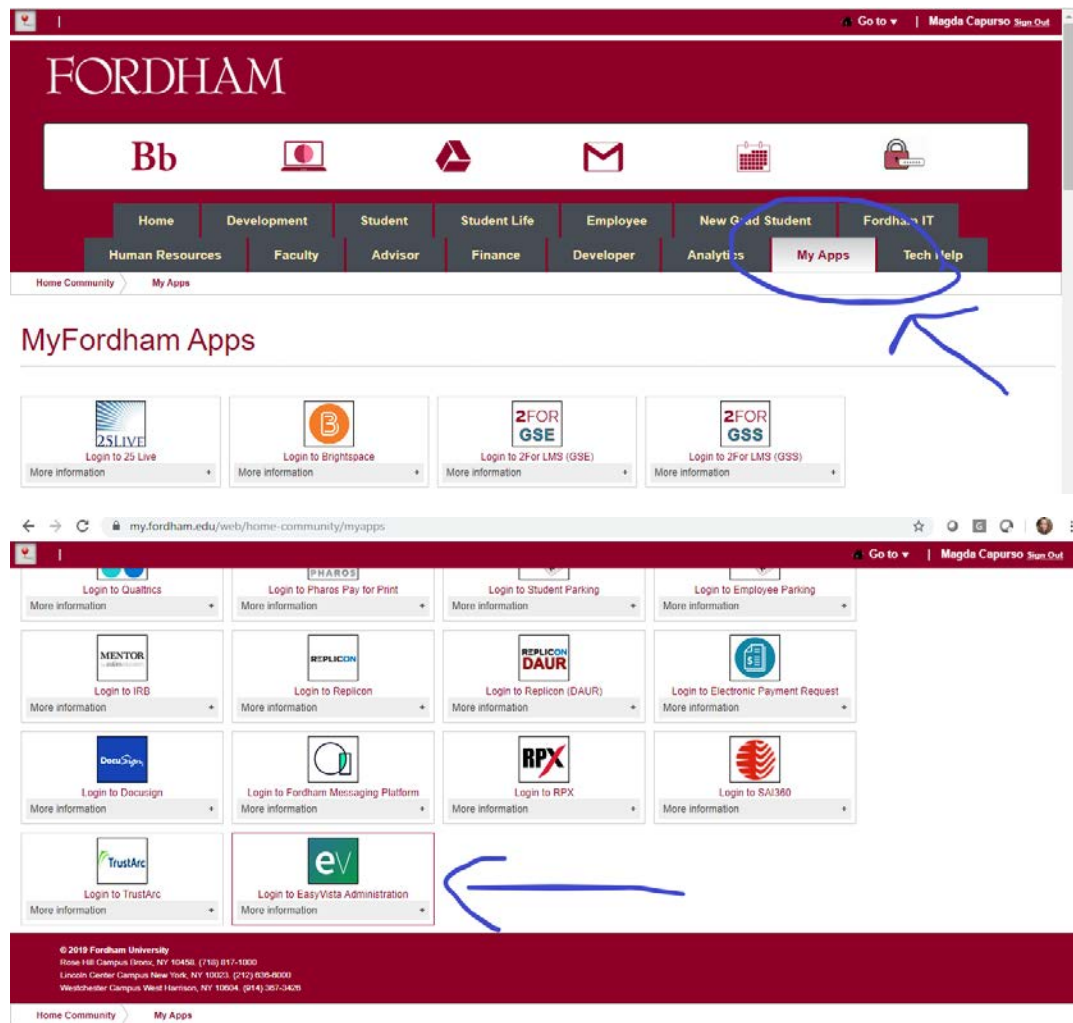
Go to ▾ | Magda Capurso Sign Out

FORDHAM

Bb

Home
Development
Student
Student Life
Employee
New Grad Student
Fordham IT
Human Resources
Faculty
Advisor
Finance
Developer
Analytics
My Apps
Tech Help

Home Community > My Apps

MyFordham Apps

25LIVE
Login to 25 Live
More information +

Login to Brightspace
More information +

2FOR GSE
Login to 2For LMS (GSE)
More information +

2FOR GSS
Login to 2For LMS (GSS)
More information +

my.fordham.edu/web/home-community/myapps

Go to ▾ | Magda Capurso Sign Out

Login to Qualtrics
More information +

PHAROS
Login to Pharos Pay for Print
More information +

Login to Student Parking
More information +

Login to Employee Parking
More information +

MENTOR
Login to IRB
More information +

REPLICON
Login to Replicon
More information +

REPLICON DAUR
Login to Replicon (DAUR)
More information +

Login to Electronic Payment Request
More information +

DocuSign
Login to Docusign
More information +

Login to Fordham Messaging Platform
More information +

RPX
Login to RPX
More information +

Login to SAI360
More information +

TrustArc
Login to TrustArc
More information +

eV
Login to EasyVista Administration
More information +

© 2019 Fordham University
Rose Hill Campus Bronx, NY 10458, (718) 817-1000
Lincoln Center Campus New York, NY 10023, (212) 636-6000
Westchester Campus West Harrison, NY 10604, (914) 367-3426

Home Community > My Apps